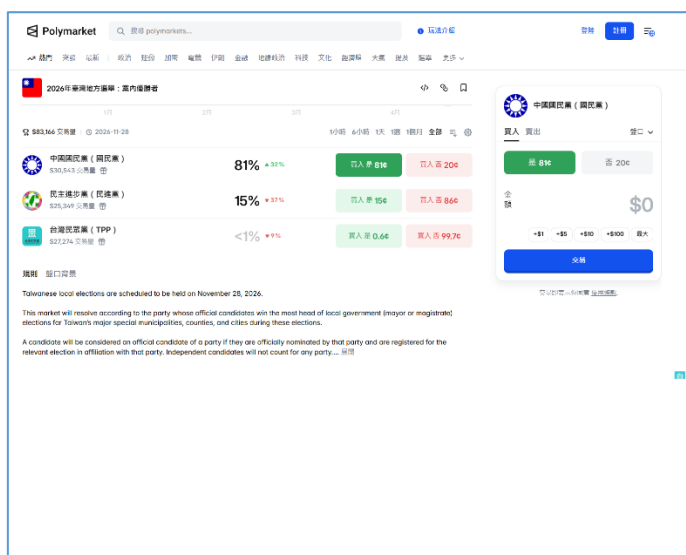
Polymarket
搜尋 polymarkets...
玩法介紹
登錄 註冊

熱門 新鮮 焦點 | 政治 體育 加密 電競 伊朗 金融 地緣政治 科技 文化 經濟學 天氣 提及 選舉 更多

2026年臺灣地方選舉：黨內優勝者

1月 2月 3月 4月

$83,166 交易量 | 2026-11-28
1小時 6小時 1天 1週 1個月 全部

中國國民黨（國民黨）
$30,543 交易量
81% ▲32%
買入 是 81¢
買入 否 20¢

民主進步黨（民進黨）
$25,349 交易量
15% ▼37%
買入 是 15¢
買入 否 86¢

台灣民眾黨（TPP）
$27,274 交易量
<1% ▼9%
買入 是 0.6¢
買入 否 99.7¢

規則 盤口背景

Taiwanese local elections are scheduled to be held on November 28, 2026.

This market will resolve according to the party whose official candidates win the most head of local government (mayor or magistrate) elections for Taiwan's major special municipalities, counties, and cities during these elections.

A candidate will be considered an official candidate of a party if they are officially nominated by that party and are registered for the relevant election in affiliation with that party. Independent candidates will not count for any party.... 展開

中國國民黨（國民黨）
買入 賣出
盤口
是 81¢
否 20¢
金額
$0
+$1 +$5 +$10 +$100 最大
交易
交易即表示您同意 使用條款。